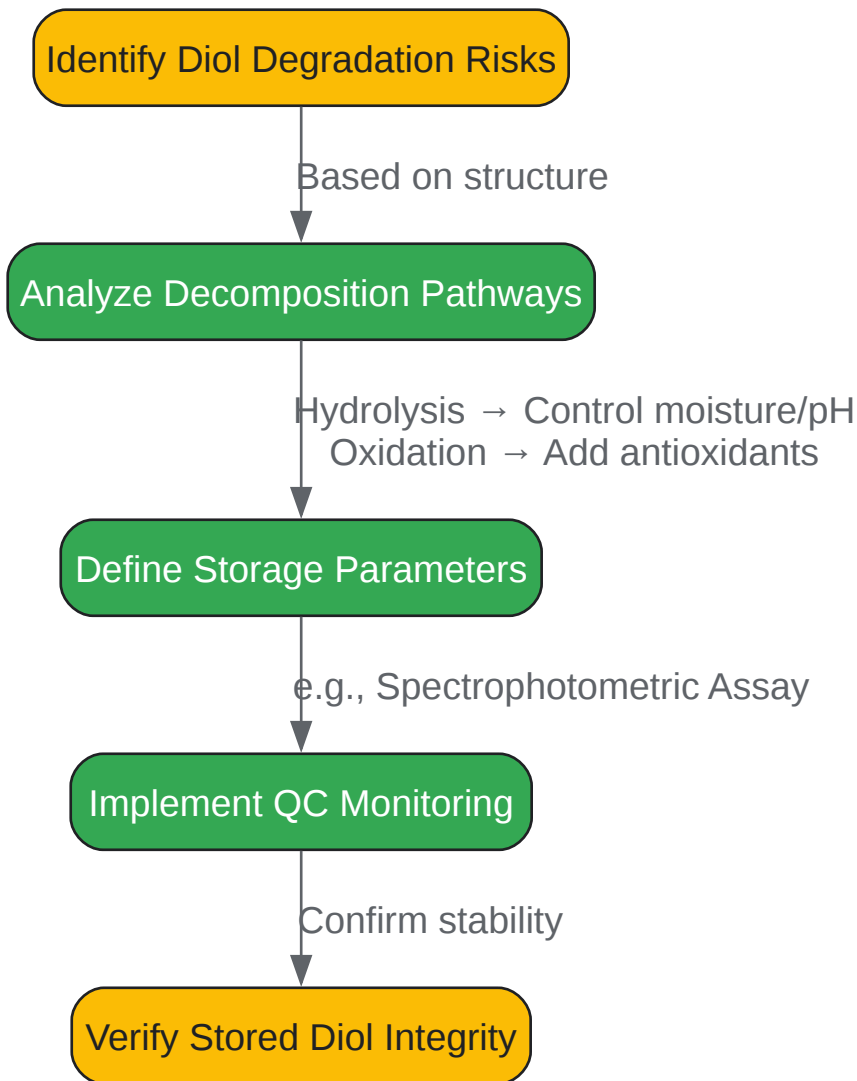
Identify Diol Degradation Risks

Based on structure

Analyze Decomposition Pathways

Hydrolysis → Control moisture/pH
Oxidation → Add antioxidants

Define Storage Parameters

e.g., Spectrophotometric Assay

Implement QC Monitoring

Confirm stability

Verify Stored Diol Integrity